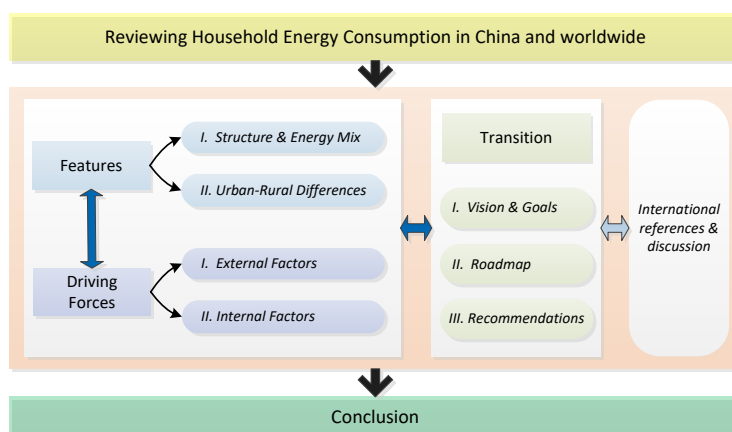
Reviewing Household Energy Consumption in China and worldwide

Features

I. Structure & Energy Mix

II. Urban-Rural Differences

Driving Forces

I. External Factors

II. Internal Factors

Transition

I. Vision & Goals

II. Roadmap

III. Recommendations

International references & discussion

Conclusion